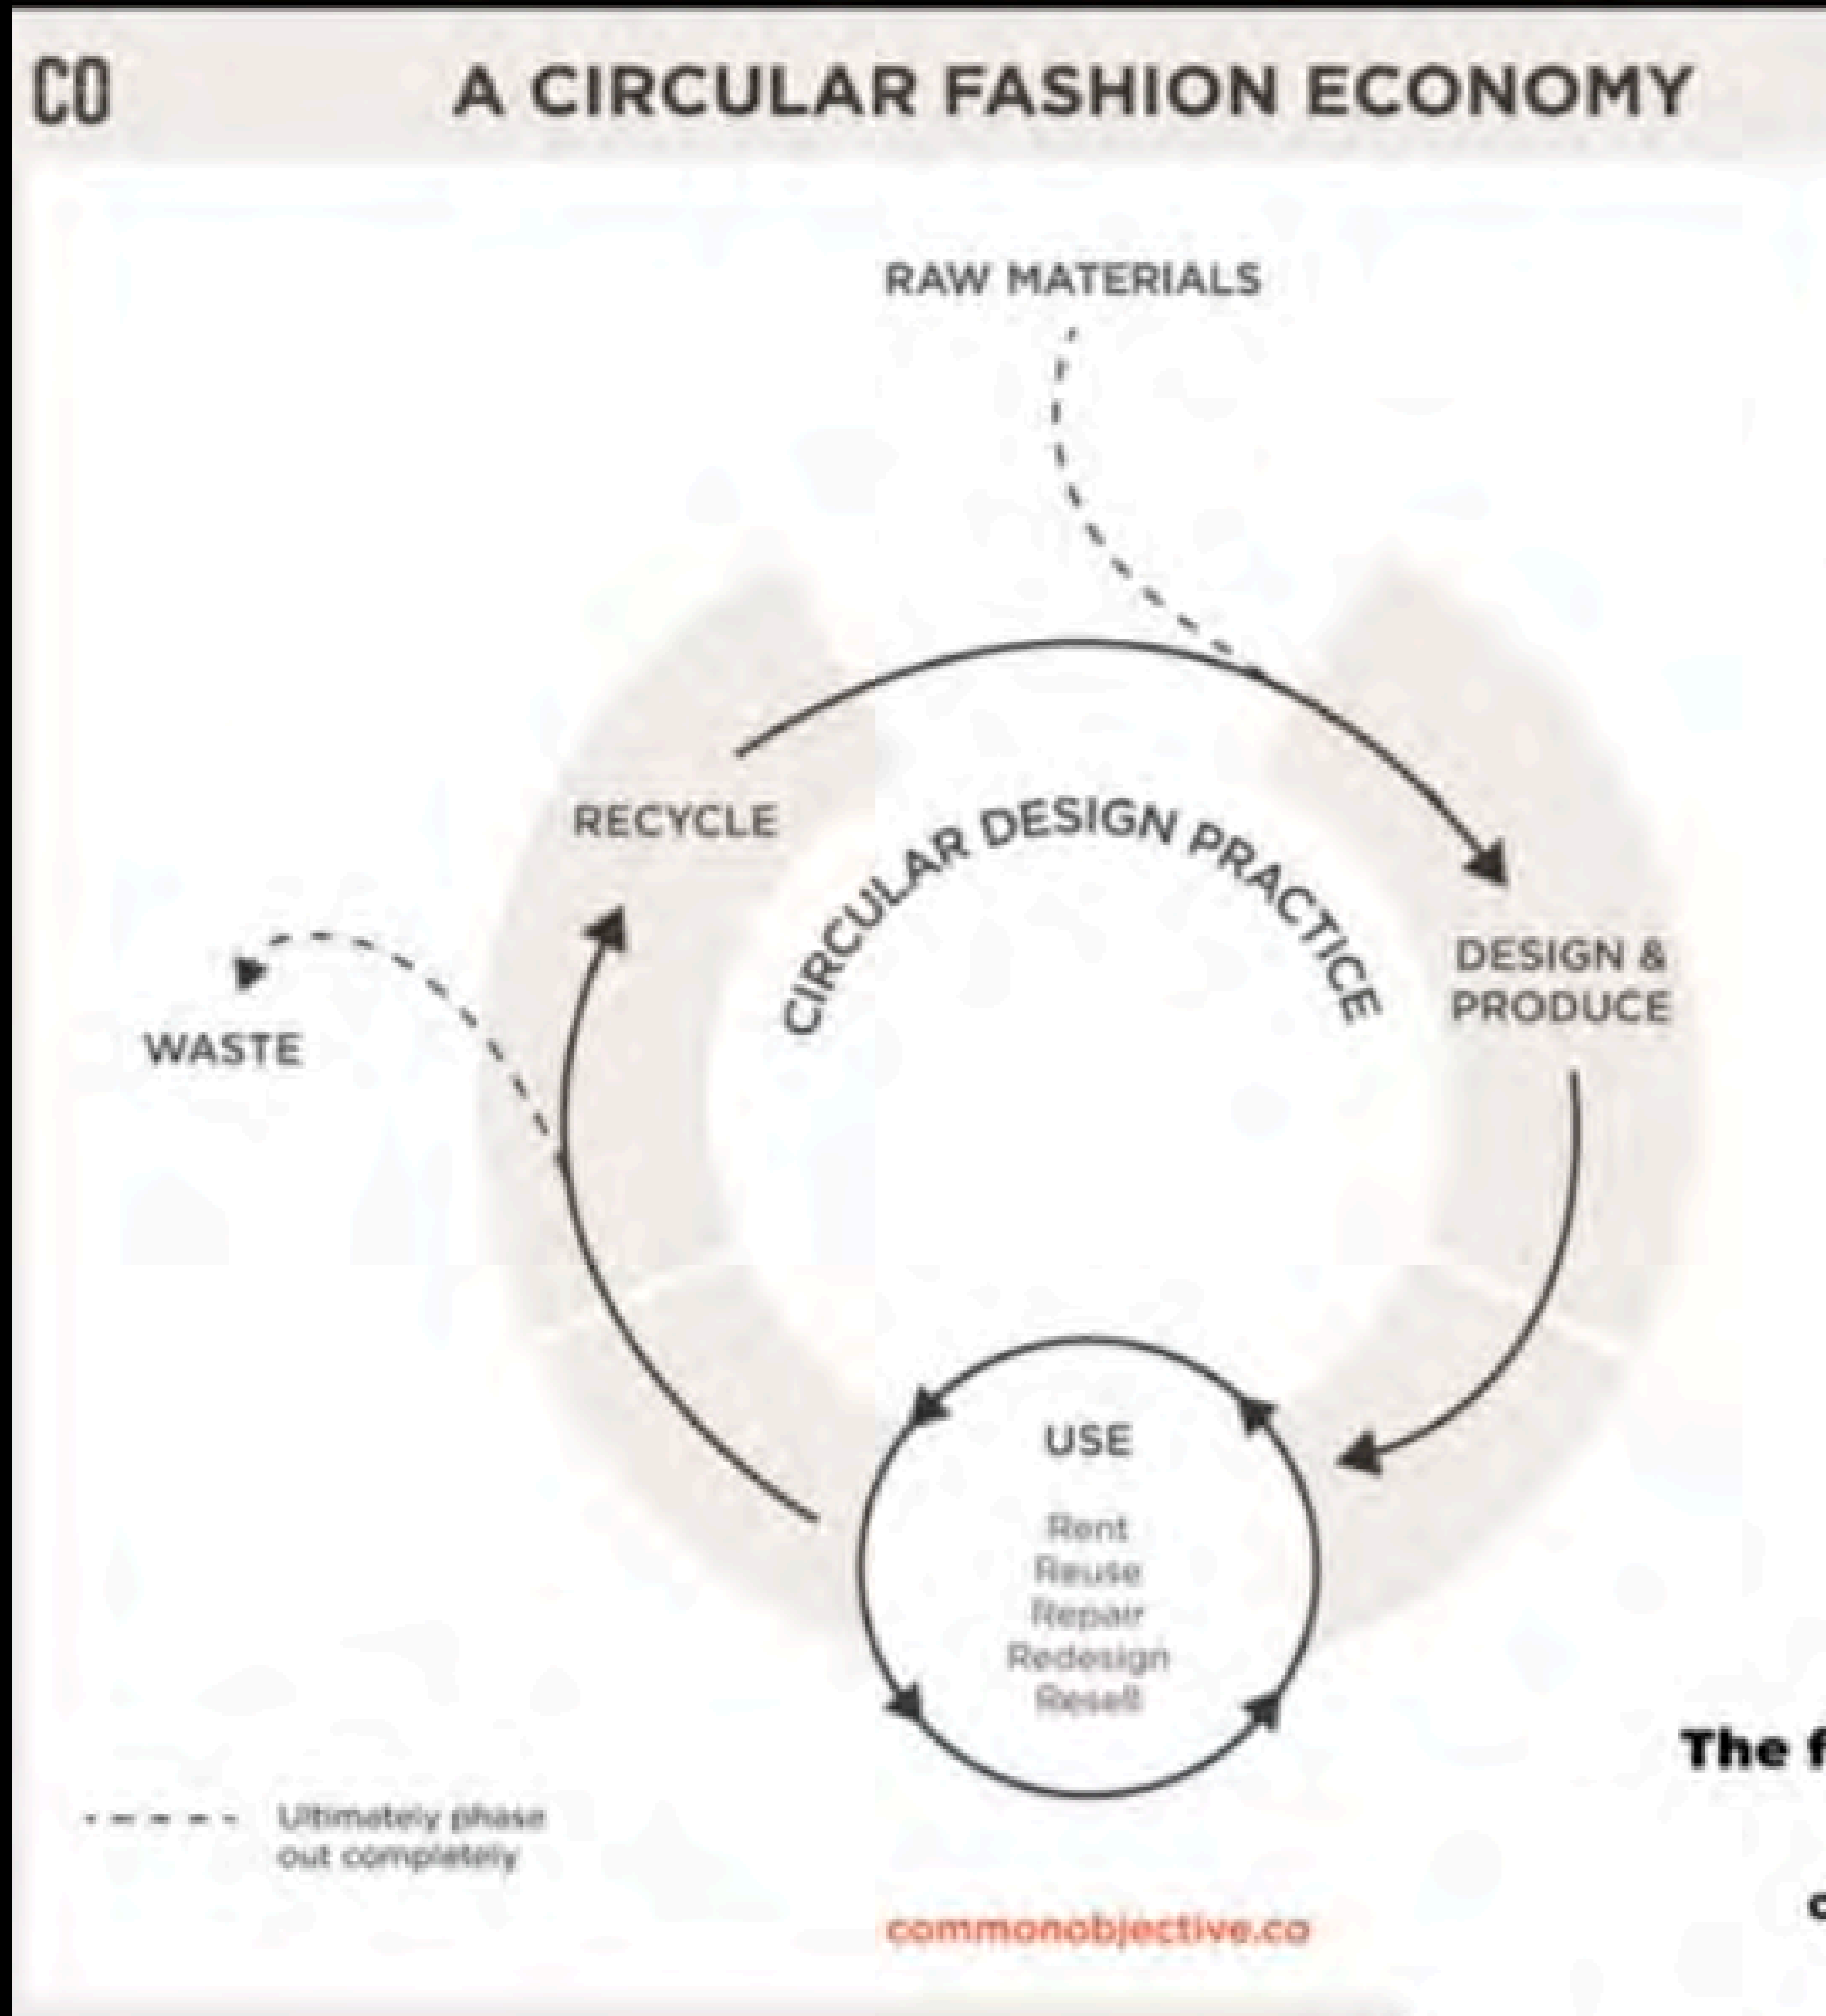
CO

A CIRCULAR FASHION ECONOMY

RAW MATERIALS

RECYCLE

CIRCULAR DESIGN PRACTICE

DESIGN & PRODUCE

WASTE

USE

Rent
Reuse
Repair
Redesign
Resell

The f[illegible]

Ultimately phase out completely

commonobjective.co

c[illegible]